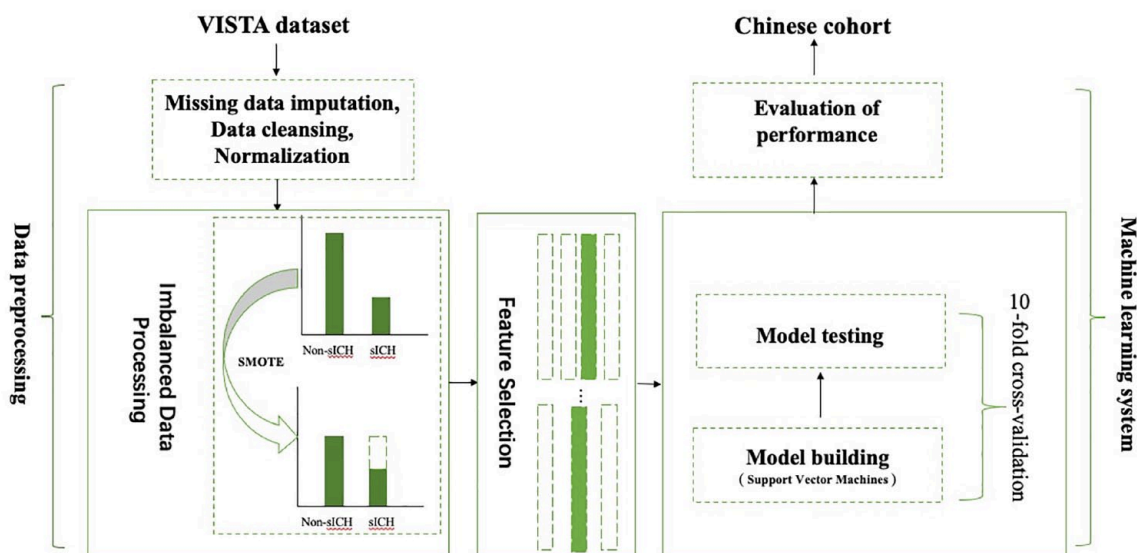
VISTA dataset

Missing data imputation, Data cleansing, Normalization

Data preprocessing

Imbalanced Data Processing

SMOTE

Non-sICH sICH

Non-sICH sICH

Feature Selection

...

Chinese cohort

Evaluation of performance

Model testing

Model building
( Support Vector Machines )

10-fold cross-validation

Machine learning system